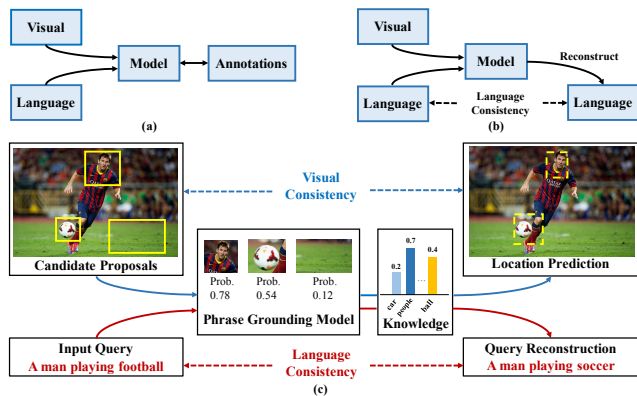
Visual

Model

Annotations

Language

(a)

Visual

Model

Reconstruct

Language

Language Consistency

Language

(b)

Visual Consistency

Candidate Proposals

Prob. 0.78

Prob. 0.54

Prob. 0.12

0.7

0.4

0.2

car

people

...

ball

Location Prediction

Phrase Grounding Model

Knowledge

Input Query
A man playing football

Language Consistency

Query Reconstruction
A man playing soccer

(c)